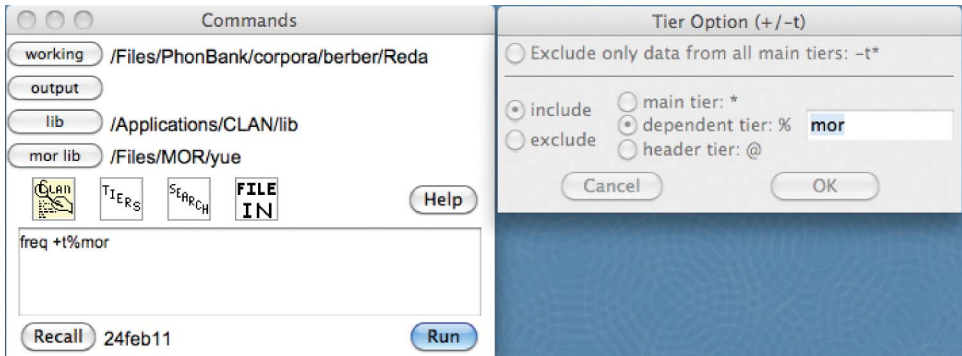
Commands

working /Files/PhonBank/corpora/berber/Reda

output

lib /Applications/CLAN/lib

mor lib /Files/MOR/yue

CLAN TIERS SEARCH FILE IN Help

freq +t%mor

Recall 24feb11 Run

Tier Option (+/-t)

Exclude only data from all main tiers: -t*

include
exclude

main tier: *
dependent tier: % mor
header tier: @

Cancel OK